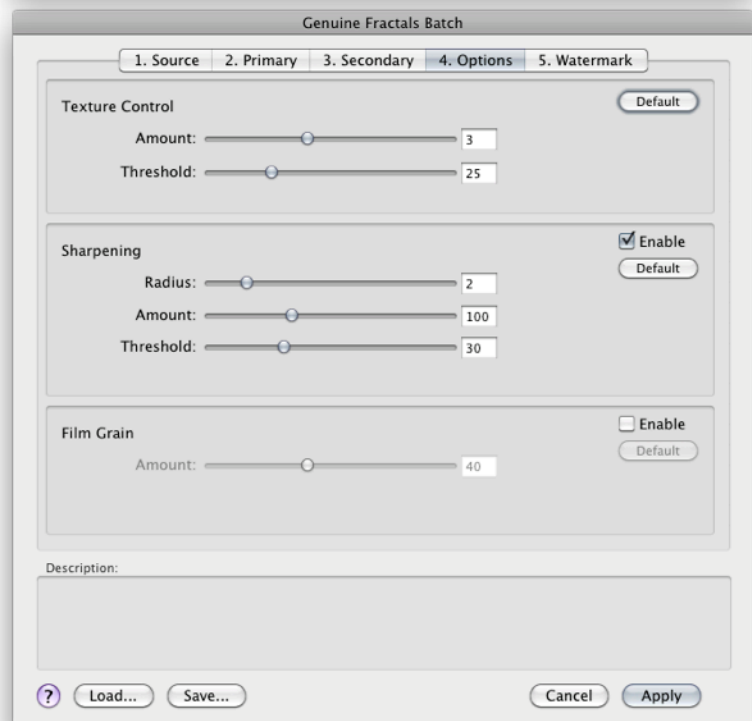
Genuine Fractals Batch

1. Source | 2. Primary | 3. Secondary | 4. Options | 5. Watermark

Texture Control
Default
Amount: 3
Threshold: 25

Sharpening
Enable
Default
Radius: 2
Amount: 100
Threshold: 30

Film Grain
Enable
Default
Amount: 40

Description:

? Load... Save... Cancel Apply